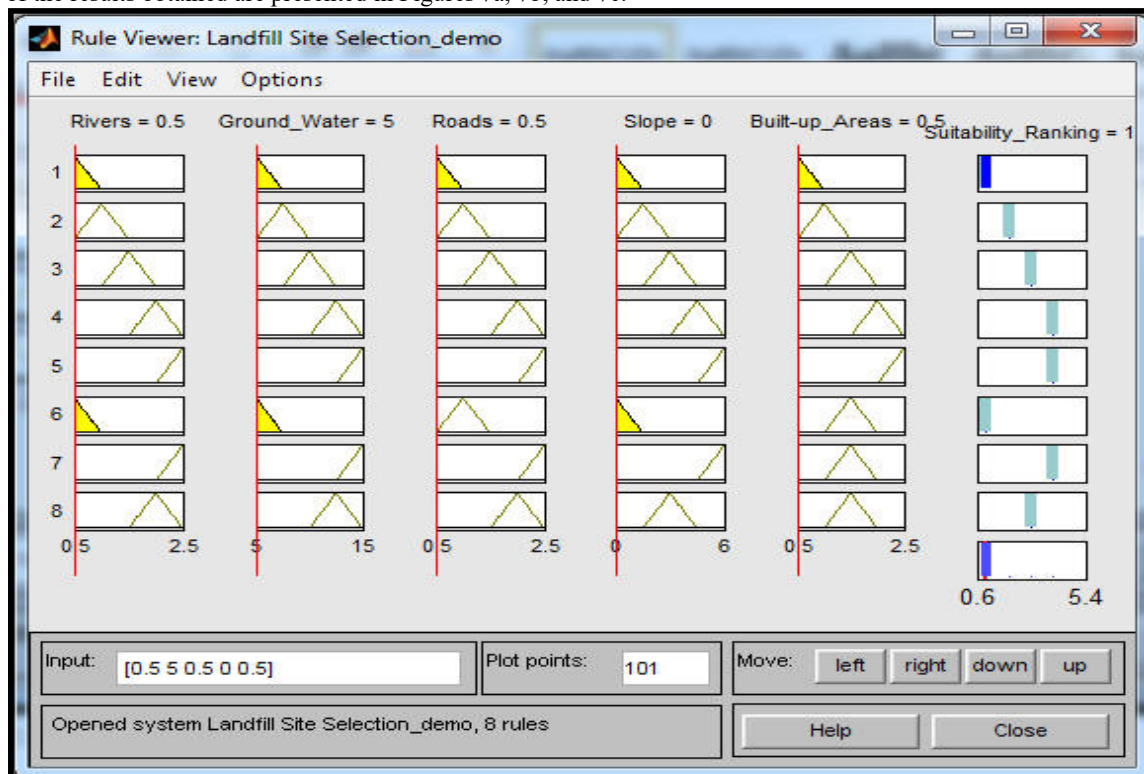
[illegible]

Rule Viewer: Landfill Site Selection_demo

File Edit View Options

Rivers = 0.5 Ground_Water = 5 Roads = 0.5 Slope = 0 Built-up_Areas = 0.5 Suitability_Ranking = 1

1
2
3
4
5
6
7
8

0.5 2.5 5 15 0.5 2.5 0 6 0.5 2.5

0.6 5.4

Input: [0.5 5 0.5 0 0.5]

Plot points: 101

Move: left right down up

Opened system Landfill Site Selection_demo, 8 rules

Help Close